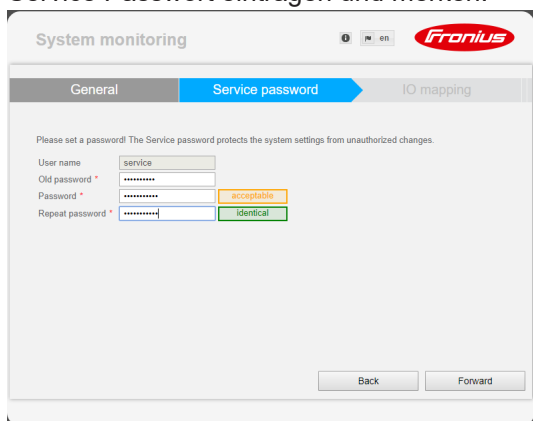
System monitoring

en

Fronius

General | Service password | IO mapping

Please set a password! The Service password protects the system settings from unauthorized changes.

User name service
Old password * ••••••••••
Password * ••••••••••• acceptable
Repeat password * ••••••••••• identical

Back
Forward